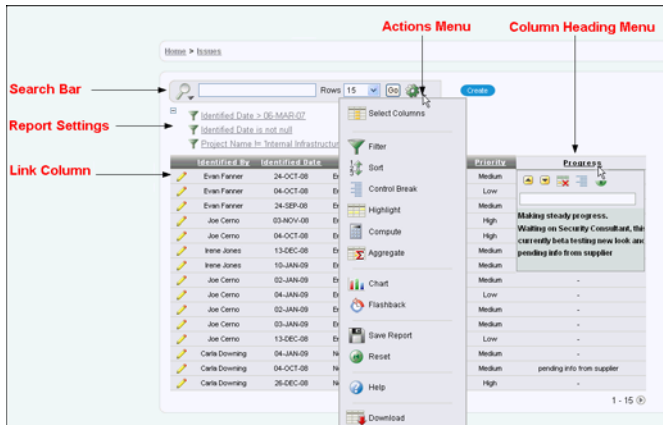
Actions Menu

Column Heading Menu

Home > Issues

Search Bar

Rows 15 Go

Create

Report Settings

Identified Date > 06-MAR-07

Identified Date is not null

Project Name != 'Internal Infrastructu

Link Column

Select Columns

Filter

Sort

Control Break

Highlight

Compute

Aggregate

Chart

Flashback

Save Report

Reset

Help

Download

| Identified By | Identified Date | | Priority | Progress |
|---|---|---|---|---|
| Evan Fanner | 24-OCT-08 | | Medium | |
| Evan Fanner | 04-OCT-08 | | Low | |
| Evan Fanner | 24-SEP-08 | | Medium | |
| Joe Cerno | 03-NOV-08 | | High | |
| Joe Cerno | 04-OCT-08 | | High | |
| Irene Jones | 13-DEC-08 | | Medium | |
| Irene Jones | 10-JAN-09 | | Medium | |
| Joe Cerno | 02-JAN-09 | | Medium | - |
| Joe Cerno | 04-JAN-09 | | Low | - |
| Joe Cerno | 02-JAN-09 | | Medium | - |
| Joe Cerno | 03-JAN-09 | | Medium | - |
| Joe Cerno | 13-DEC-08 | | Low | - |
| Carla Downing | 04-JAN-09 | | Medium | - |
| Carla Downing | 04-OCT-08 | | Medium | pending info from supplier |
| Carla Downing | 26-DEC-08 | | High | - |

Making steady progress.
Waiting on Security Consultant, thi
currently beta testing new look anc
pending info from supplier

1 - 15